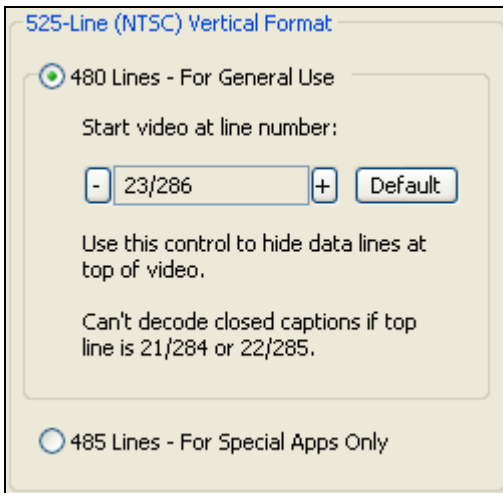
525-Line (NTSC) Vertical Format

480 Lines - For General Use

Start video at line number:

- 23/286 + Default

Use this control to hide data lines at top of video.

Can't decode closed captions if top line is 21/284 or 22/285.

485 Lines - For Special Apps Only